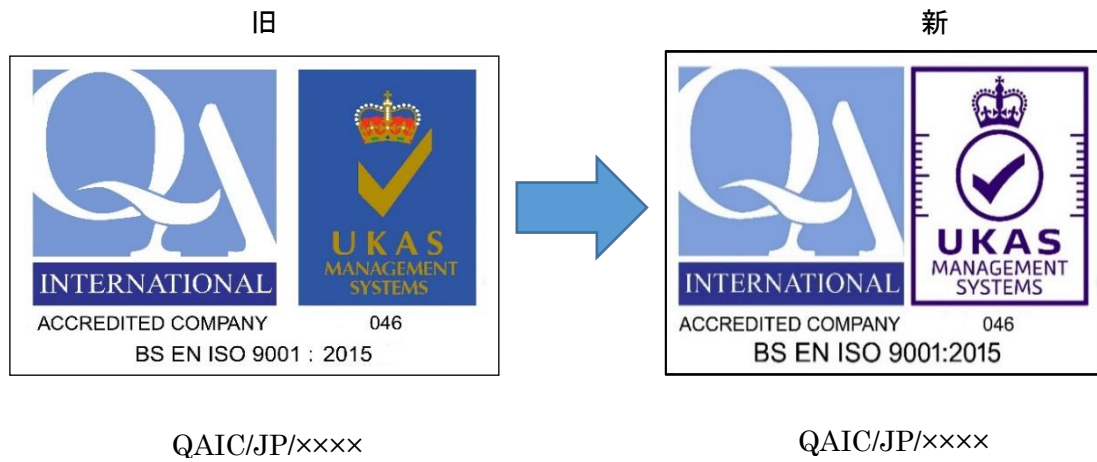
旧

QA

INTERNATIONAL

UKAS
MANAGEMENT
SYSTEMS

ACCREDITED COMPANY 046

BS EN ISO 9001：2015

QAIC/JP/××××

新

QA

INTERNATIONAL

UKAS
MANAGEMENT
SYSTEMS

ACCREDITED COMPANY 046

BS EN ISO 9001:2015

QAIC/JP/××××